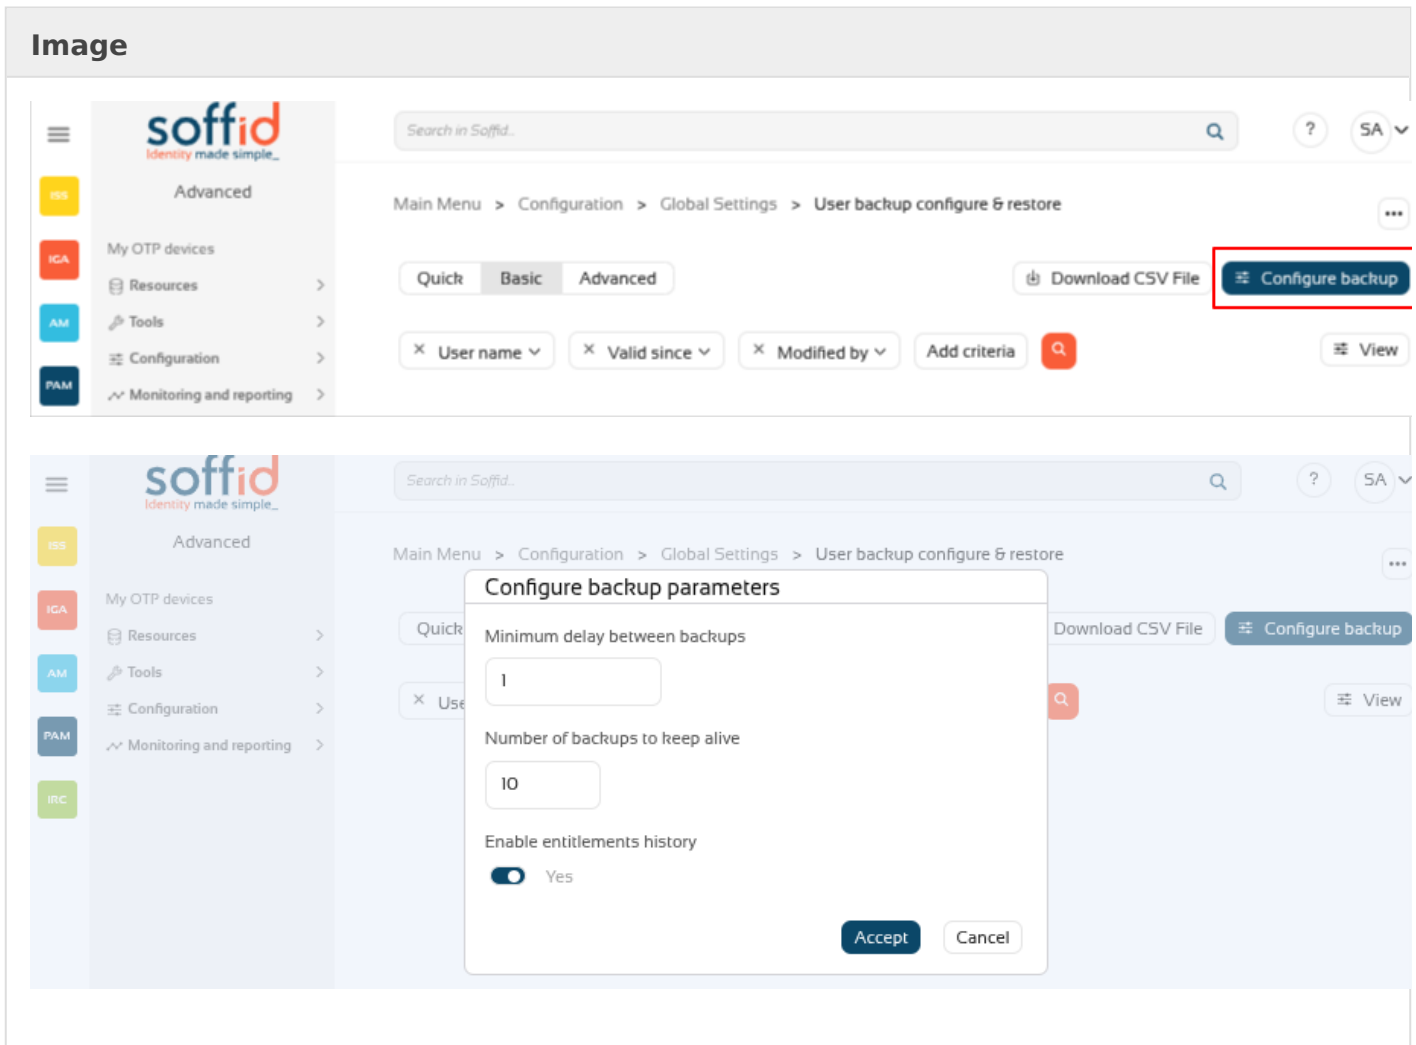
Image

soffid
Identity made simple_

Advanced

ISS
IGA
AM
PAM

My OTP devices
Resources >
Tools >
Configuration >
Monitoring and reporting >

Search in Soffid...

?
SA

Main Menu > Configuration > Global Settings > User backup configure & restore

...

Quick Basic Advanced

Download CSV File
Configure backup

× User name
× Valid since
× Modified by
Add criteria

View

soffid
Identity made simple_

Advanced

ISS
IGA
AM
PAM
IRC

My OTP devices
Resources >
Tools >
Configuration >
Monitoring and reporting >

Search in Soffid...

?
SA

Main Menu > Configuration > Global Settings > User backup configure & restore

...

Quick
Download CSV File
Configure backup
× Use
View

Configure backup parameters

Minimum delay between backups
1

Number of backups to keep alive
10

Enable entitlements history
Yes

Accept
Cancel